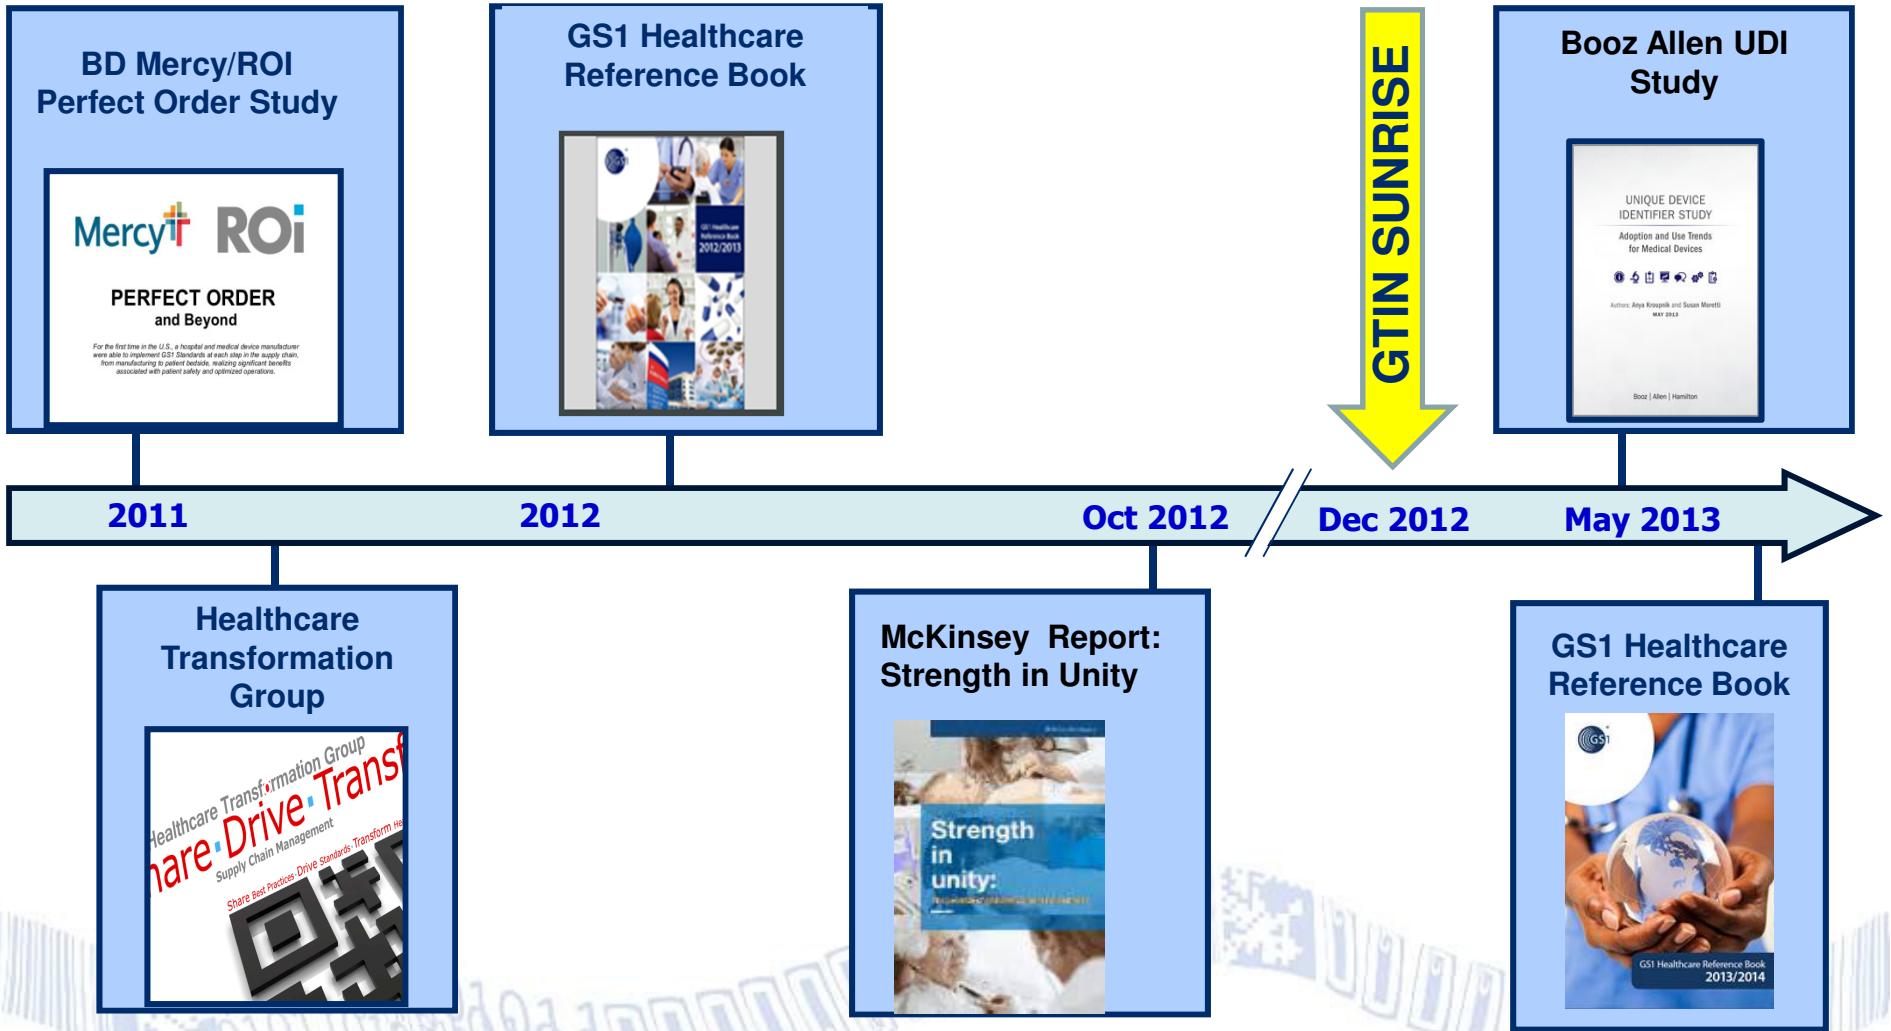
BD Mercy/ROI Perfect Order Study

Mercy ROi

PERFECT ORDER and Beyond

For the first time in the U.S., a hospital and medical device manufacturer were able to implement GS1 Standards at each step in the supply chain, from manufacturing to patient bedside, realizing significant benefits associated with patient safety and optimized operations.

GS1 Healthcare Reference Book

GS1 Healthcare Reference Book 2012/2013

GTIN SUNRISE

Booz Allen UDI Study

UNIQUE DEVICE IDENTIFIER STUDY

Adoption and Use Trends for Medical Devices

Authors: Anya Kroupnik and Susan Moretti
MAY 2013

Booz | Allen | Hamilton

2011

2012

Oct 2012

Dec 2012

May 2013

Healthcare Transformation Group

Healthcare Transformation Group
are Drive Transf
Supply Chain Management
Share Best Practices Drive Standards Transform He

McKinsey Report: Strength in Unity

Strength in unity:

GS1 Healthcare Reference Book

GS1

GS1 Healthcare Reference Book 2013/2014